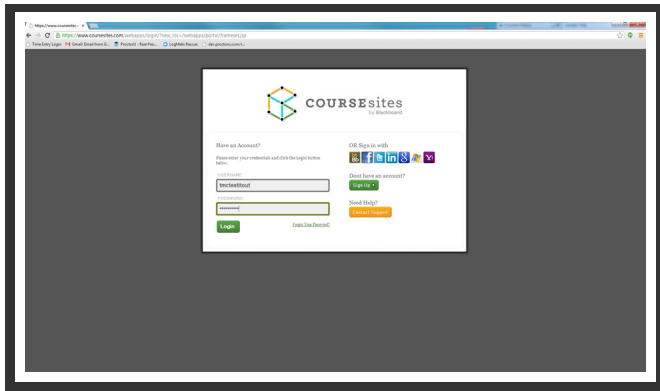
https://www.coursesites.com/webapps/login/?new_loc=/webapps/portal/frameset.jsp

Time Entry Login Gmail: Email from G... Proctorio - Real Pro... LogMeIn Rescue dev.proctorio.com/...

COURSEsites
by Blackboard

Have an Account?

Please enter your credentials and click the Login button below.

USERNAME
tmctestitout

PASSWORD
••••••••••

Login

Forgot Your Password?

OR Sign in with

Don't have an account?
Sign Up

Need Help?
Contact Support